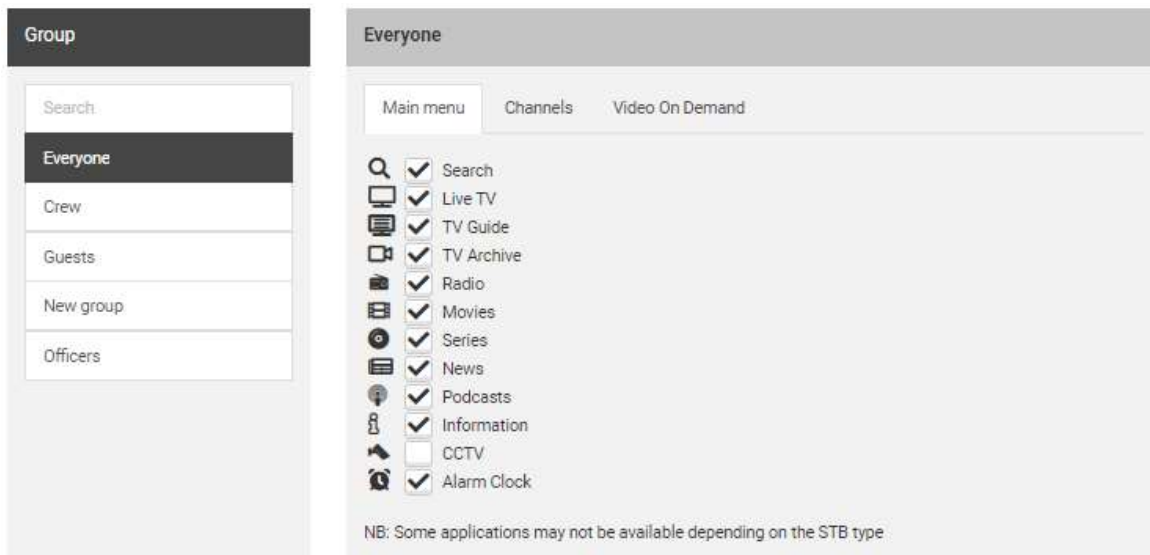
Group

Search

Everyone

Crew

Guests

New group

Officers

Everyone

Main menu

Channels

Video On Demand

Search

Live TV

TV Guide

TV Archive

Radio

Movies

Series

News

Podcasts

Information

CCTV

Alarm Clock

NB: Some applications may not be available depending on the STB type